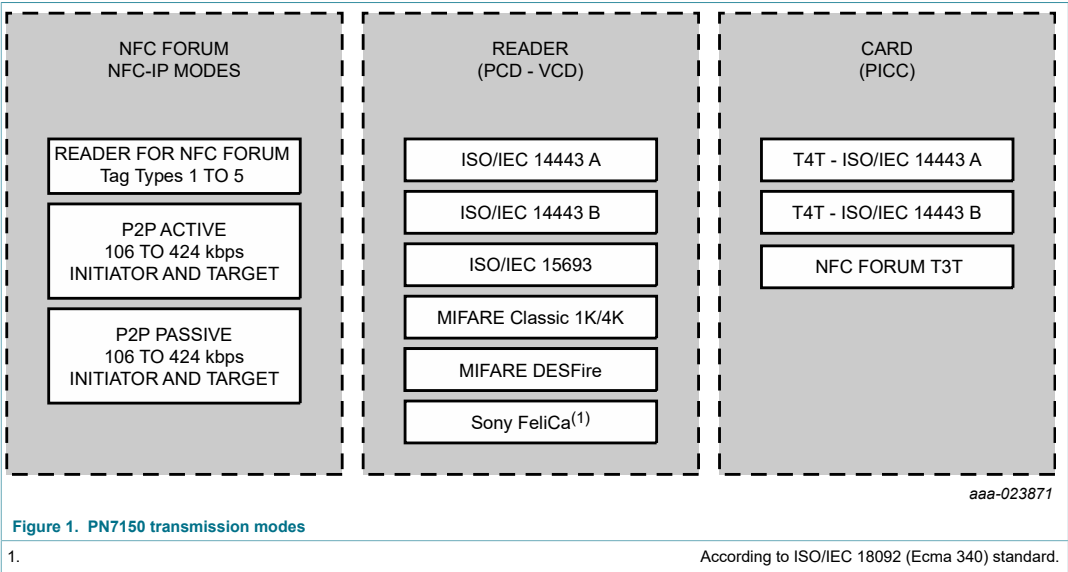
NFC FORUM
NFC-IP MODES

READER FOR NFC FORUM
Tag Types 1 TO 5

P2P ACTIVE
106 TO 424 kbps
INITIATOR AND TARGET

P2P PASSIVE
106 TO 424 kbps
INITIATOR AND TARGET

READER
(PCD - VCD)

ISO/IEC 14443 A

ISO/IEC 14443 B

ISO/IEC 15693

MIFARE Classic 1K/4K

MIFARE DESFire

Sony FeliCa$^{(1)}$

CARD
(PICC)

T4T - ISO/IEC 14443 A

T4T - ISO/IEC 14443 B

NFC FORUM T3T

aaa-023871

Figure 1. PN7150 transmission modes

1. According to ISO/IEC 18092 (Ecma 340) standard.